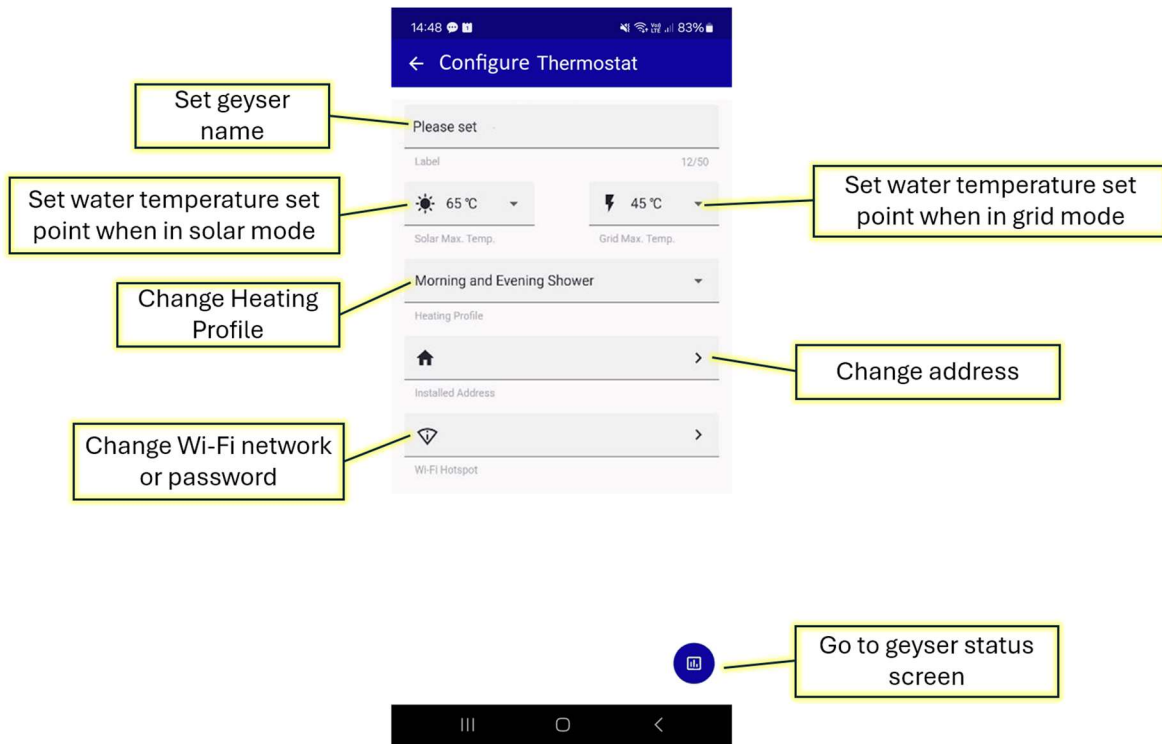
14:48 83%

← Configure Thermostat

Set geyser name

Please set

Label 12/50

Set water temperature set point when in solar mode

65 °C

Solar Max. Temp.

45 °C

Grid Max. Temp.

Set water temperature set point when in grid mode

Change Heating Profile

Morning and Evening Shower

Heating Profile

Installed Address

Change address

Change Wi-Fi network or password

Wi-Fi Hotspot

Go to geyser status screen